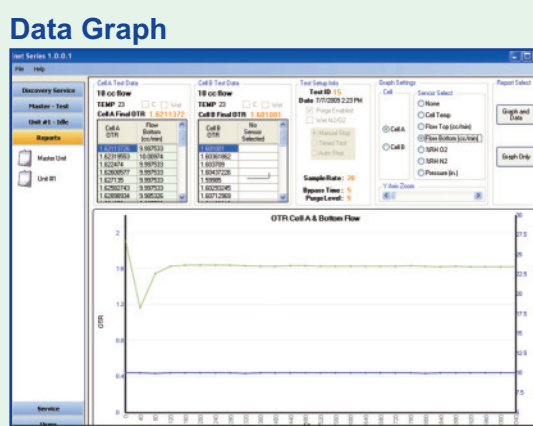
Data Graph

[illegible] Series 1.0.0.1
File Help

Discovery Service
Master - Test
Unit #1 - Idle
Reports
Master Unit
Unit #1

Cell A Test Data
10 cc flow
TEMP 23 C Wet
Cell A Final OTR 1.6211372

| Cell A OTR | Flow Bottom (cc/min) |
|---|---|
| 1.62113726 | 9.997533 |
| 1.62319553 | 10.00974 |
| 1.622474 | 9.997533 |
| 1.62800577 | 9.997533 |
| 1.6271135 | 9.997533 |
| 1.62592743 | 9.997533 |
| 1.62698934 | 9.985326 |

Cell B Test Data
10 cc flow
TEMP 23 C Wet
Cell B Final OTR 1.601001

| Cell B OTR | No Sensor Selected |
|---|---|
| 1.601001 | |
| 1.60361862 | |
| 1.603709 | |
| 1.60437226 | |
| 1.59985 | |
| 1.60293245 | |
| 1.60712969 | |

Test Setup Info
Test ID 15
Date 7/7/2009 2:23 PM
Purge Enabled
Wet N2/O2
Manual Stop
Timed Test
Auto Stop
Sample Rate: 20
Bypass Time: 5
Purge Level: 5

Graph Settings
Cell
Cell A
Cell B
Sensor Select
None
Cell Temp
Flow Top (cc/min)
Flow Bottom (cc/min)
SRH O2
SRH N2
Pressure (in.)
Y Axis Zoom

Report Select
Graph and Data
Graph Only

OTR Cell A & Bottom Flow
OTR
2
1.6
1.2
0.8
0.4
0
30
27.5
25
22.5
20
17.5
15
12.5
10
7.5
5

Service
Users